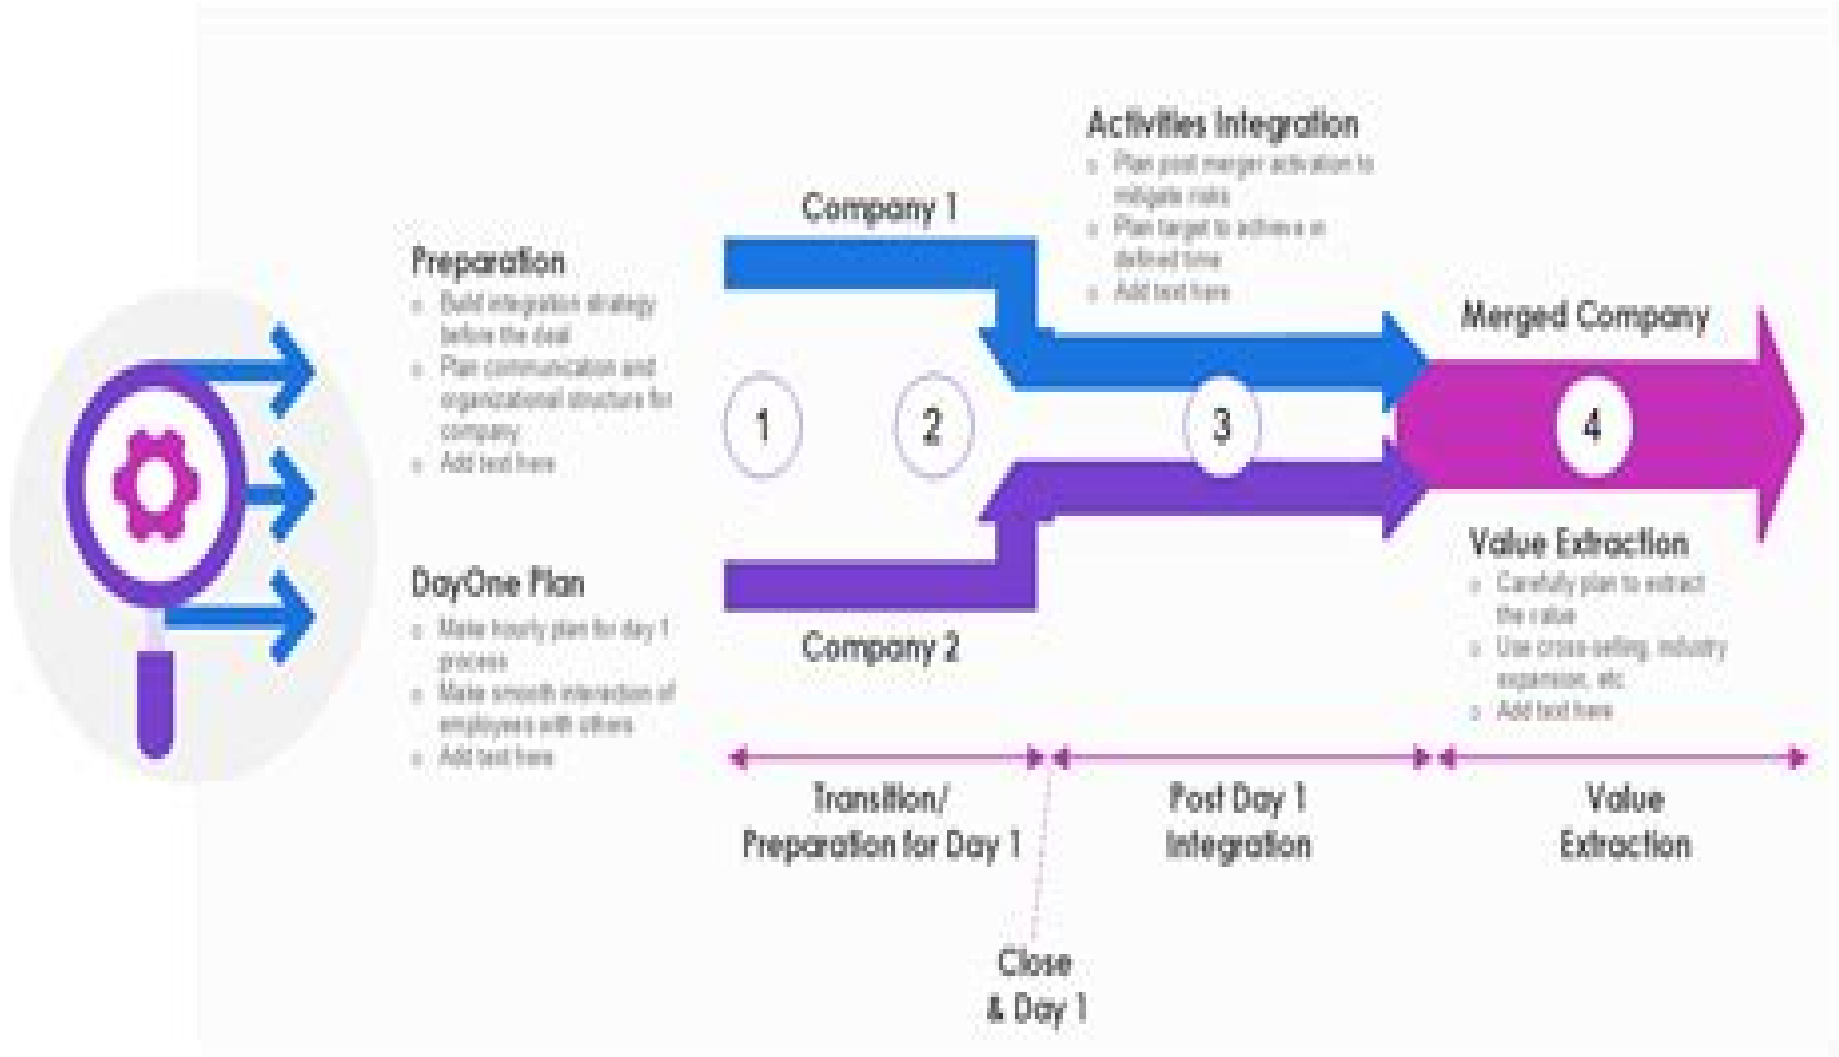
Activities Integration
- Plan post merger activation to mitigate risks
- Plan target to achieve in defined time
- Add text here

Company 1

Preparation
- Build integration strategy before the deal
- Plan communication and organizational structure for company
- Add text here

Merged Company

1

2

3

4

DayOne Plan
- Make hourly plan for day 1 process
- Make smooth interaction of employees with others
- Add text here

Company 2

Value Extraction
- Carefully plan to extract the value
- Use cross-selling, industry expansion, etc
- Add text here

Transition/ Preparation for Day 1

Post Day 1 Integration

Value Extraction

Close & Day 1